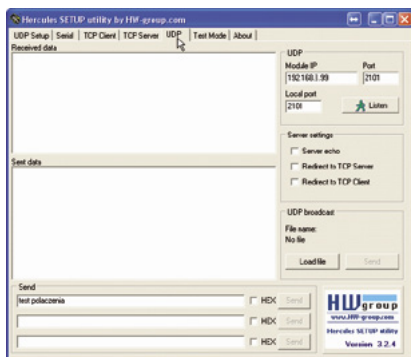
Hercules SETUP utility by HW-group.com

UDP Setup | Serial | TCP Client | TCP Server | UDP | Test Mode | About

Received data

UDP
Module IP
192.168.1.99
Port
2101
Local port
2101
Listen

Server settings
Server echo
Redirect to TCP Server
Redirect to TCP Client

Sent data

UDP broadcast
File name:
No file
Load file
Send

Send
test polaczenia
HEX Send
HEX Send
HEX Send

HW group
www.HW-group.com
Hercules SETUP utility
Version 3.2.4